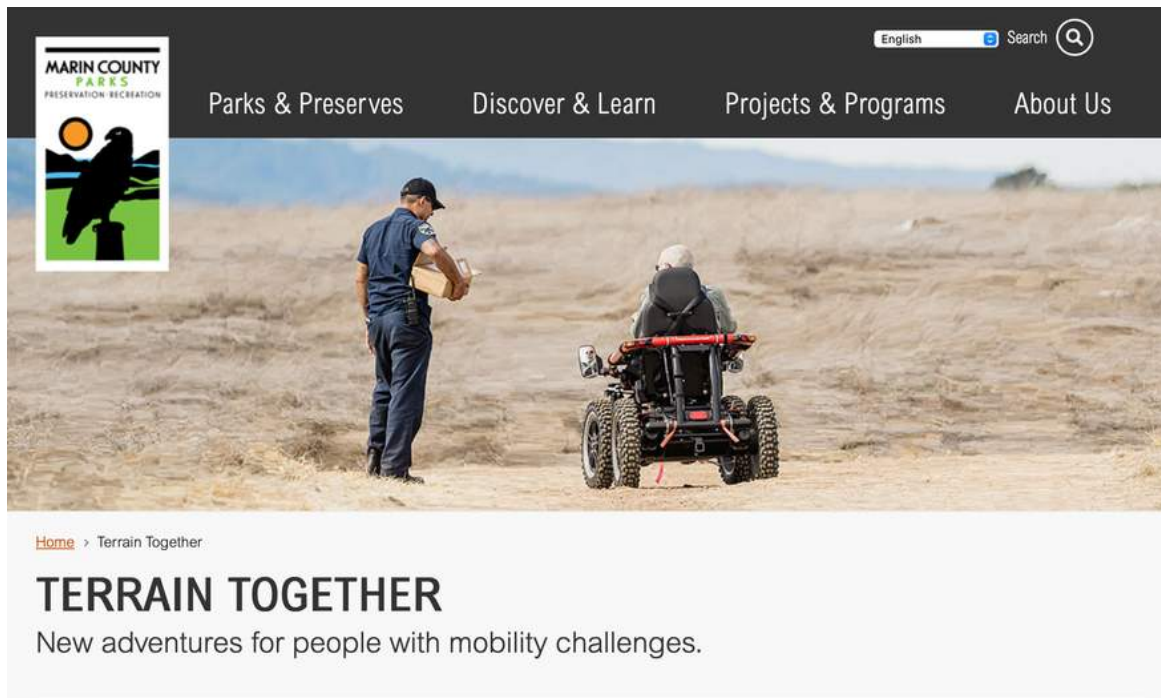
MARIN COUNTY
PARKS
PRESERVATION · RECREATION

English
Search

Parks & Preserves
Discover & Learn
Projects & Programs
About Us

Home › Terrain Together

TERRAIN TOGETHER

New adventures for people with mobility challenges.